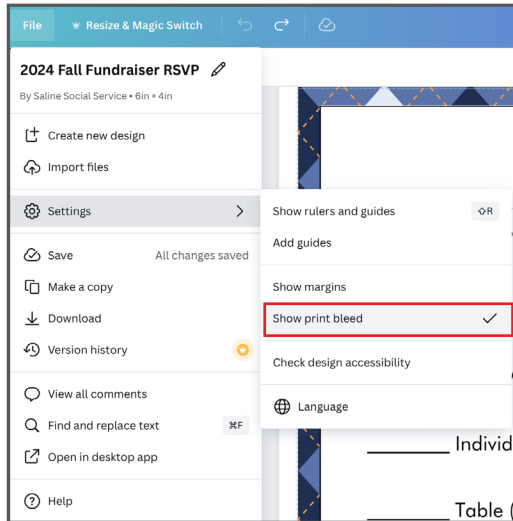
File Resize & Magic Switch

2024 Fall Fundraiser RSVP

By Saline Social Service • 6in × 4in

Create new design

Import files

Settings

Save All changes saved

Make a copy

Download

Version history

View all comments

Find and replace text ⌘F

Open in desktop app

Help

Show rulers and guides ⇧R

Add guides

Show margins

Show print bleed

Check design accessibility

Language

Individ

Table (